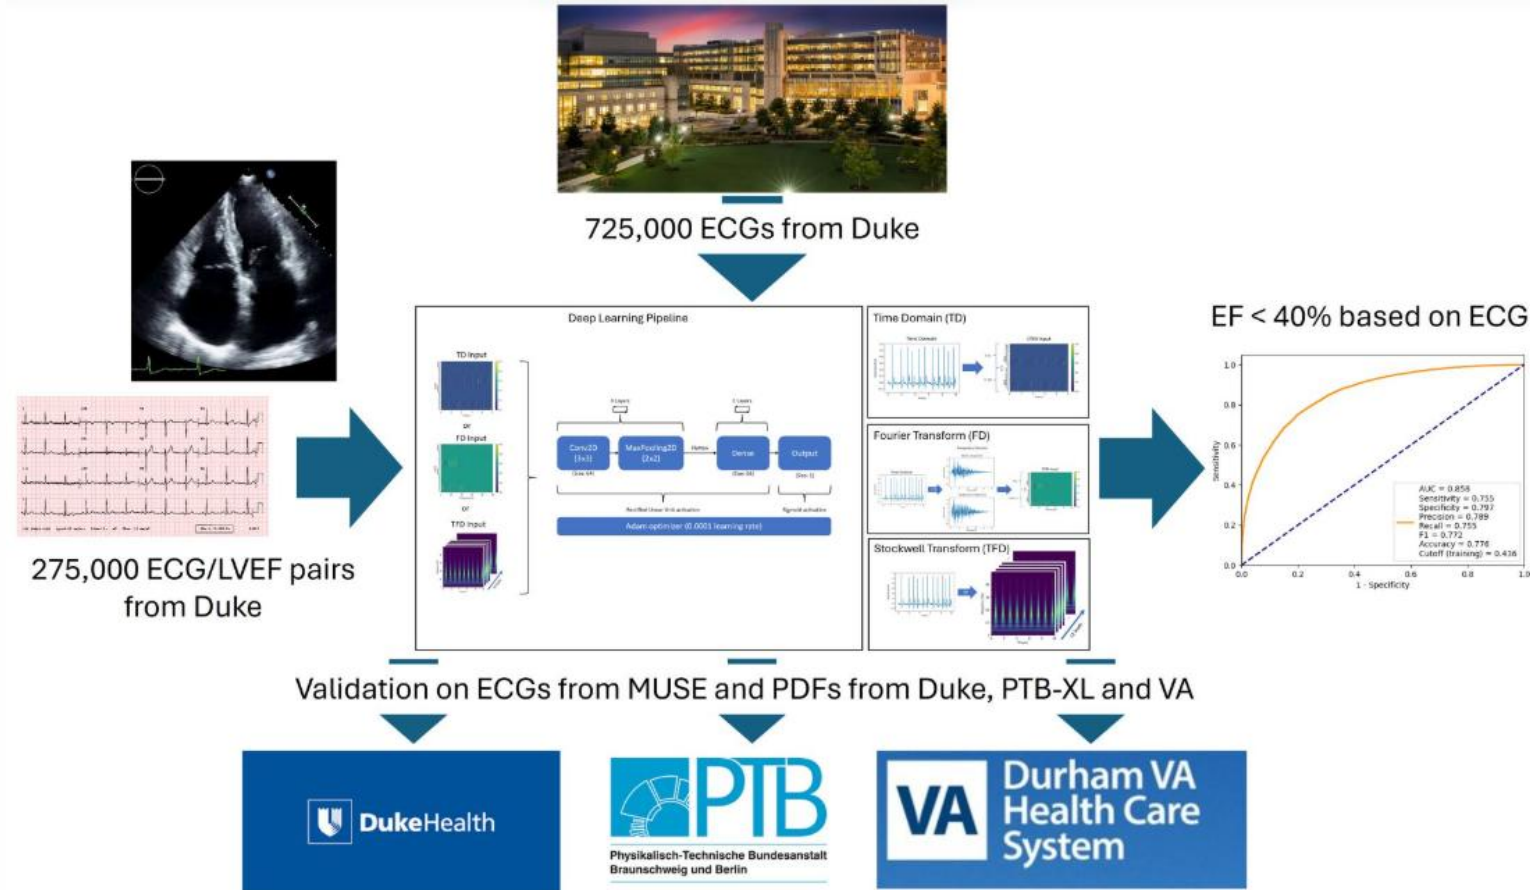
725,000 ECGs from Duke

275,000 ECG/LVEF pairs from Duke

Deep Learning Pipeline

TD Input

or

FD Input

or

TFD Input

Conv2D (3x3)

MaxPooling2D (2x2)

Flatten

Dense

Output

Adam optimizer (0.0001 learning rate)

Time Domain (TD)

Fourier Transform (FD)

Stockwell Transform (TFD)

EF < 40% based on ECG

AUC = 0.858
Sensitivity = 0.755
Specificity = 0.797
Precision = 0.789
Recall = 0.755
F1 = 0.772
Accuracy = 0.776
Cutoff (training) = 0.436

Sensitivity

1 - Specificity

Validation on ECGs from MUSE and PDFs from Duke, PTB-XL and VA

DukeHealth

PTB
Physikalisch-Technische Bundesanstalt
Braunschweig und Berlin

VA Durham VA Health Care System